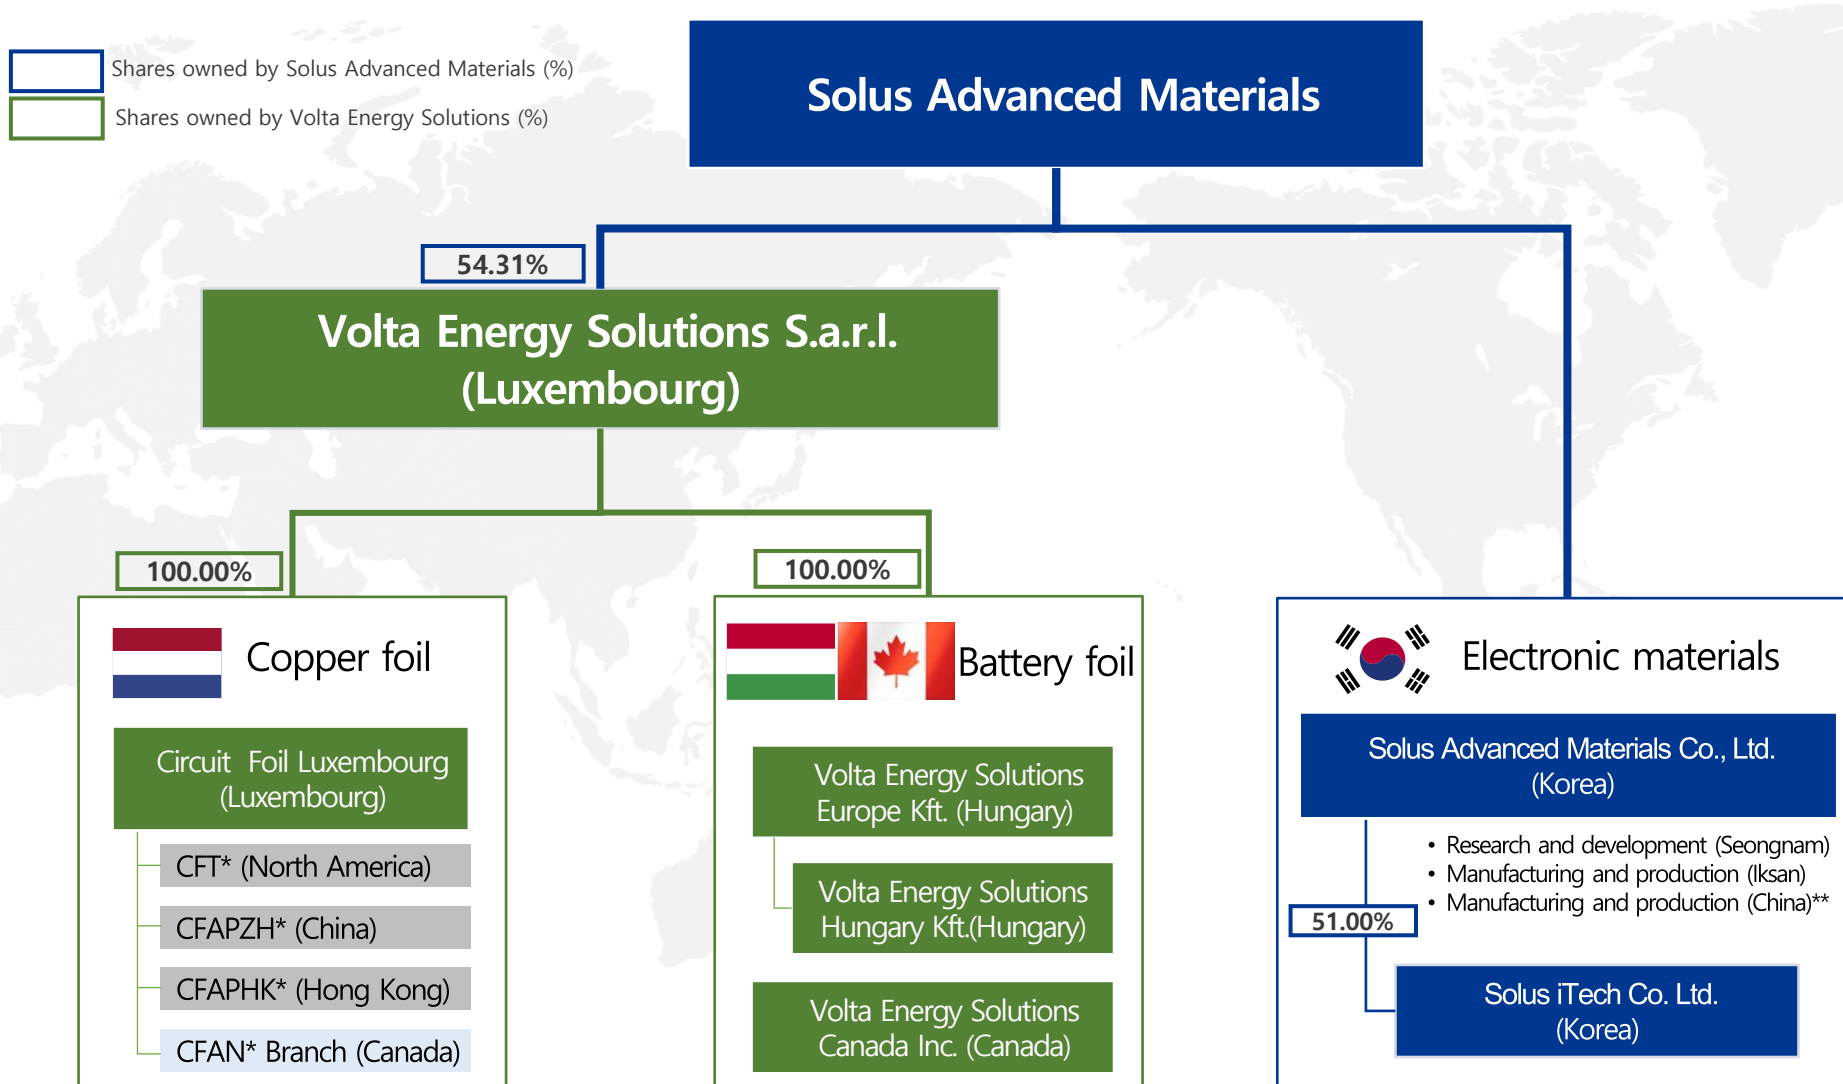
Shares owned by Solus Advanced Materials (%)

Shares owned by Volta Energy Solutions (%)

Solus Advanced Materials

54.31%

Volta Energy Solutions S.a.r.l. (Luxembourg)

100.00%

Copper foil

Circuit Foil Luxembourg (Luxembourg)

CFT* (North America)

CFAPZH* (China)

CFAPHK* (Hong Kong)

CFAN* Branch (Canada)

100.00%

Battery foil

Volta Energy Solutions Europe Kft. (Hungary)

Volta Energy Solutions Hungary Kft.(Hungary)

Volta Energy Solutions Canada Inc. (Canada)

Electronic materials

Solus Advanced Materials Co., Ltd. (Korea)

• Research and development (Seongnam)
• Manufacturing and production (Iksan)
• Manufacturing and production (China)**

51.00%

Solus iTech Co. Ltd. (Korea)